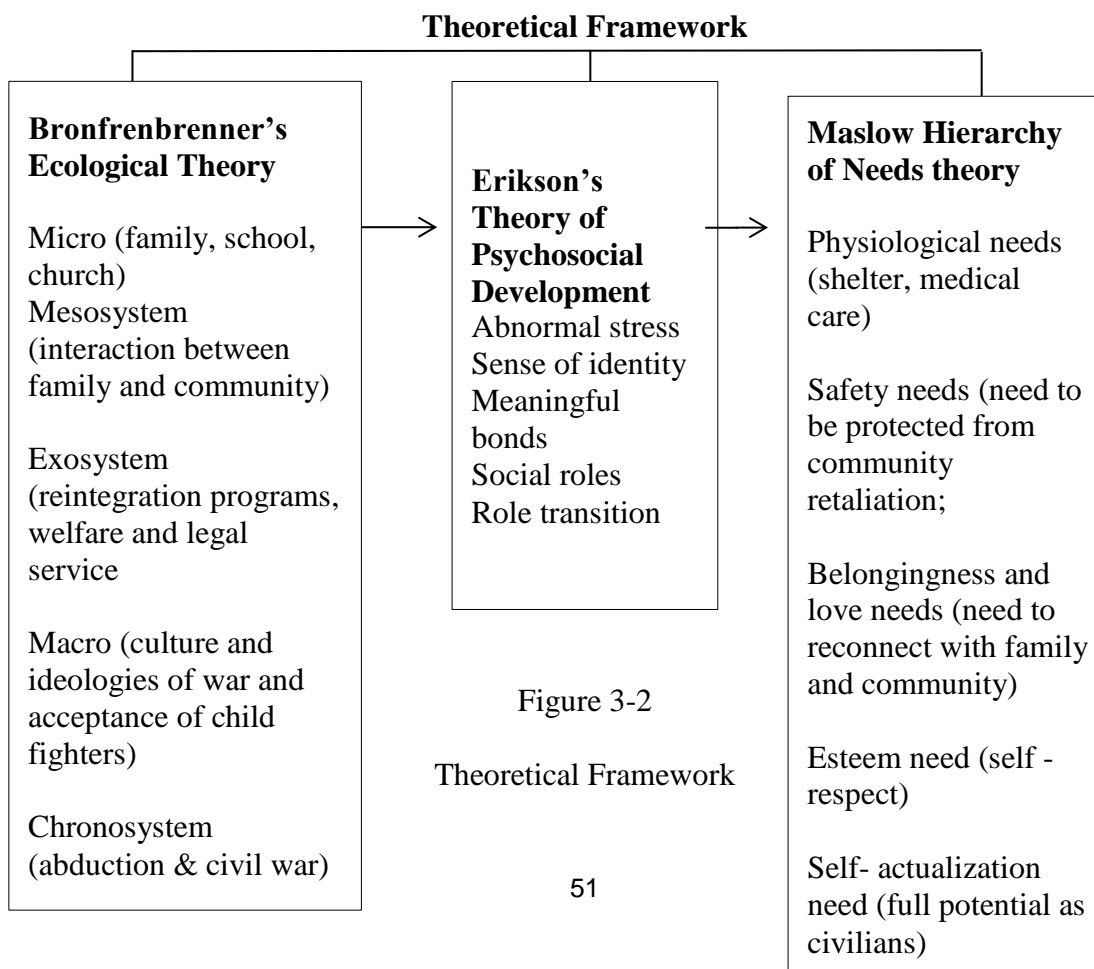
**Theoretical Framework**

**Bronfrenbrenner's Ecological Theory**

Micro (family, school, church)
Mesosystem (interaction between family and community)

Exosystem (reintegration programs, welfare and legal service

Macro (culture and ideologies of war and acceptance of child fighters)

Chronosystem (abduction & civil war)

**Erikson's Theory of Psychosocial Development**
Abnormal stress
Sense of identity
Meaningful bonds
Social roles
Role transition

Figure 3-2

Theoretical Framework

51

**Maslow Hierarchy of Needs theory**

Physiological needs (shelter, medical care)

Safety needs (need to be protected from community retaliation;

Belongingness and love needs (need to reconnect with family and community)

Esteem need (self - respect)

Self- actualization need (full potential as civilians)